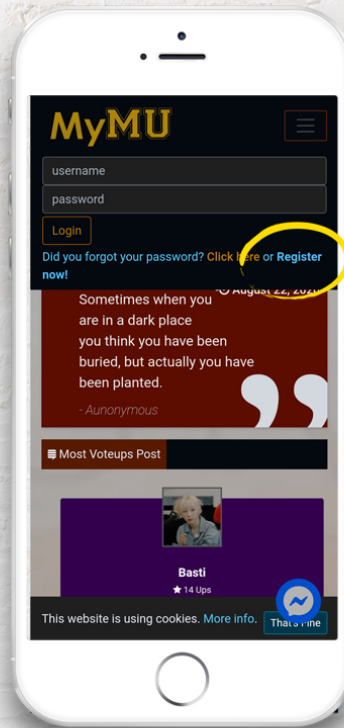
MyMU

username

password

Login

Did you forgot your password? Click here or Register now!

August 22, 2020

Sometimes when you are in a dark place you think you have been buried, but actually you have been planted.

- Aunonymous

Most Voteups Post

Basti

14 Ups

This website is using cookies. More info. That's Fine